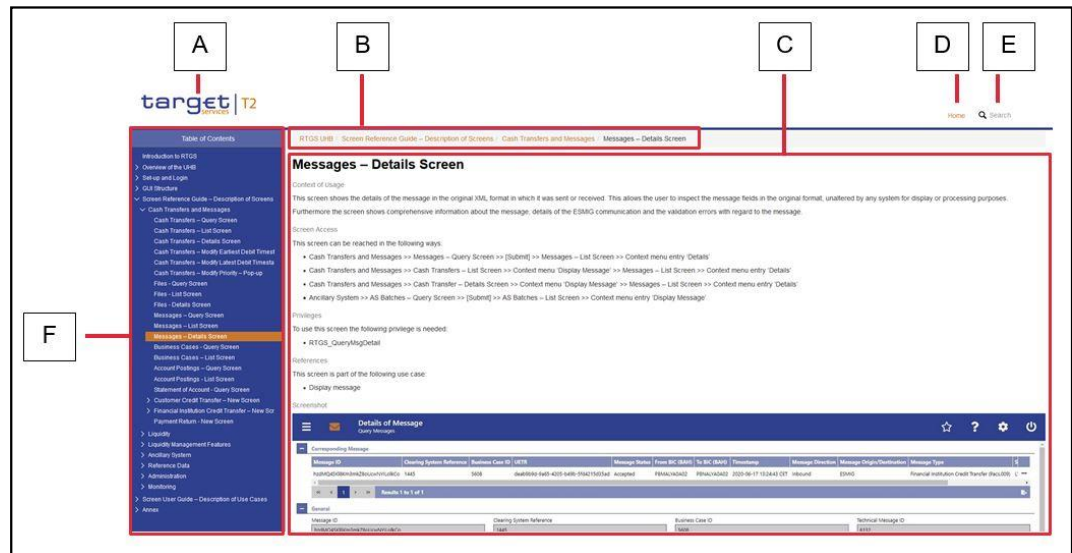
A

B

C

D

E

F

target services | T2

Home

Search

Table of Contents

Introduction to RTGS
Overview of the UHB
Set-up and Login
GUI Structure
Screen Reference Guide – Description of Screens
Cash Transfers and Messages
Cash Transfers – Query Screen
Cash Transfers – List Screen
Cash Transfers – Details Screen
Cash Transfers – Modify Earliest Debit Timest
Cash Transfers – Modify Latest Debit Timesta
Cash Transfers – Modify Priority – Pop-up
Files - Query Screen
Files - List Screen
Files - Details Screen
Messages – Query Screen
Messages – List Screen
Messages – Details Screen
Business Cases - Query Screen
Business Cases – List Screen
Account Postings – Query Screen
Account Postings - List Screen
Statement of Account - Query Screen
Customer Credit Transfer – New Screen
Financial Institution Credit Transfer – New Scr
Payment Return - New Screen
Liquidity
Liquidity Management Features
Ancillary System
Reference Data
Administration
Monitoring
Screen User Guide – Description of Use Cases
Annex

RTGS UHB / Screen Reference Guide – Description of Screens / Cash Transfers and Messages / Messages – Details Screen

Messages – Details Screen

Context of Usage

This screen shows the details of the message in the original XML format in which it was sent or received. This allows the user to inspect the message fields in the original format, unaltered by any system for display or processing purposes.
Furthermore the screen shows comprehensive information about the message, details of the ESMIG communication and the validation errors with regard to the message.

Screen Access

This screen can be reached in the following ways:

• Cash Transfers and Messages >> Messages – Query Screen >> [Submit] >> Messages – List Screen >> Context menu entry 'Details'
• Cash Transfers and Messages >> Cash Transfers – List Screen >> Context menu 'Display Message' >> Messages – List Screen >> Context menu entry 'Details'
• Cash Transfers and Messages >> Cash Transfers – Details Screen >> Context menu 'Display Message' >> Messages – List Screen >> Context menu entry 'Details'
• Ancillary System >> AS Batches – Query Screen >> [Submit] >> AS Batches – List Screen >> Context menu entry 'Display Message'

Privileges

To use this screen the following privilege is needed:

• RTGS_QueryMsgDetail

References

This screen is part of the following use case:

• Display message

Screenshot

Details of Message
Query Messages

Corresponding Message

| Message ID | Clearing System Reference | Business Case ID | UETR | Message Status | From BIC (BAH) | To BIC (BAH) | Timestamp | Message Direction | Message Origin/Destination | Message Type |
|---|---|---|---|---|---|---|---|---|---|---|
| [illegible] | 1443 | 5608 | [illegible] | Accepted | FBNKLYA0A02 | FBNALYA0A02 | 2020-06-17 13:24:43 CET | Inbound | ESMIG | Financial Institution Credit Transfer (Pacs.009) |

Results 1 to 1 of 1

General

Message ID | Clearing System Reference | Business Case ID | Technical Message ID
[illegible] | 1443 | 5608 | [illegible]